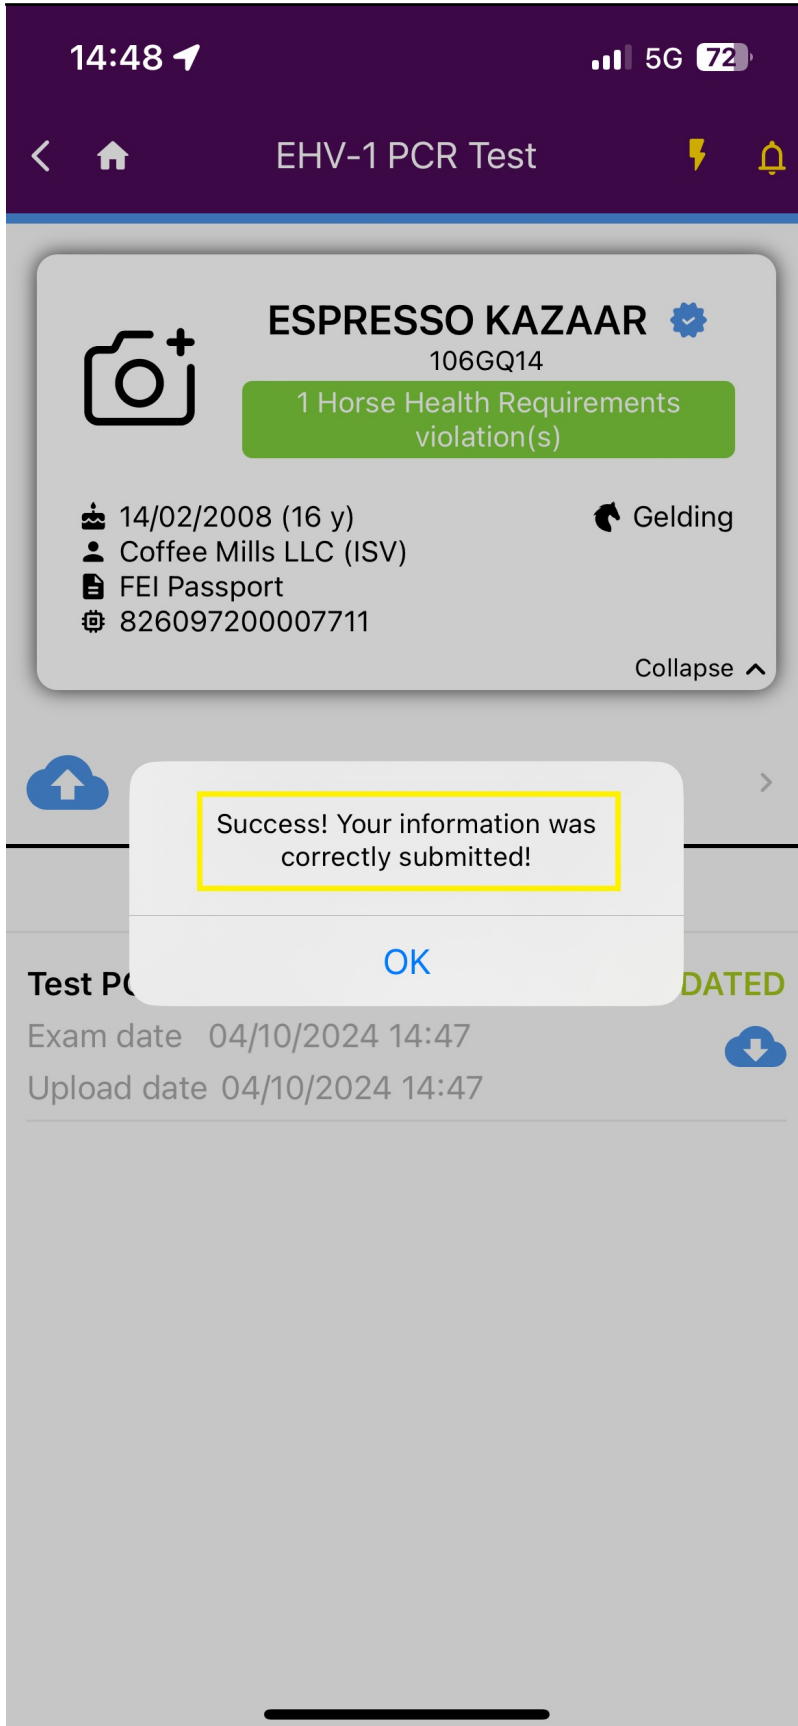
14:48

5G 72

EHV-1 PCR Test

ESPRESSO KAZAAR

106GQ14

1 Horse Health Requirements violation(s)

14/02/2008 (16 y)

Gelding

Coffee Mills LLC (ISV)

FEI Passport

826097200007711

Collapse

Success! Your information was correctly submitted!

OK

Test P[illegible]

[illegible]DATED

Exam date 04/10/2024 14:47

Upload date 04/10/2024 14:47